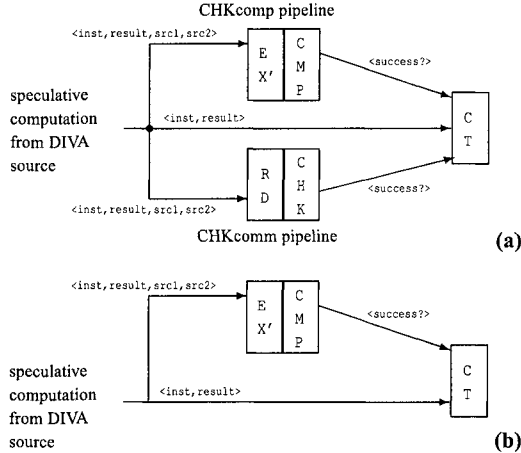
CHKcomp pipeline

<inst,result,src1,src2>

E X'

C M P

<success?>

speculative computation from DIVA source

<inst,result>

C T

R D

C H K

<success?>

<inst,result,src1,src2>

CHKcomm pipeline

(a)

<inst,result,src1,src2>

E X'

C M P

<success?>

speculative computation from DIVA source

<inst,result>

C T

(b)